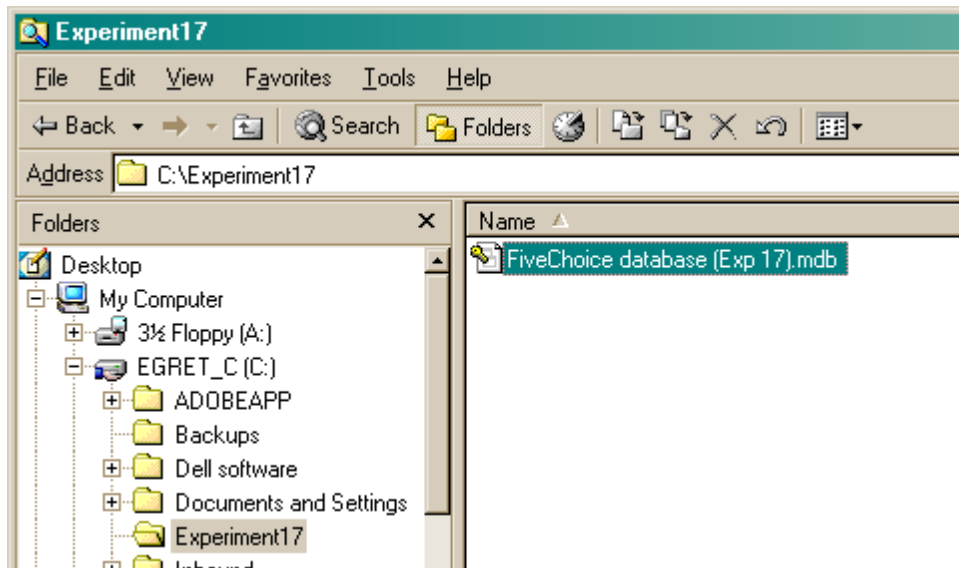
Experiment17

File Edit View Favorites Tools Help

Back Search Folders

Address C:\Experiment17

Folders

Desktop
My Computer
3½ Floppy (A:)
EGRET_C (C:)
ADOBEAPP
Backups
Dell software
Documents and Settings
Experiment17
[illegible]

Name

FiveChoice database (Exp 17).mdb